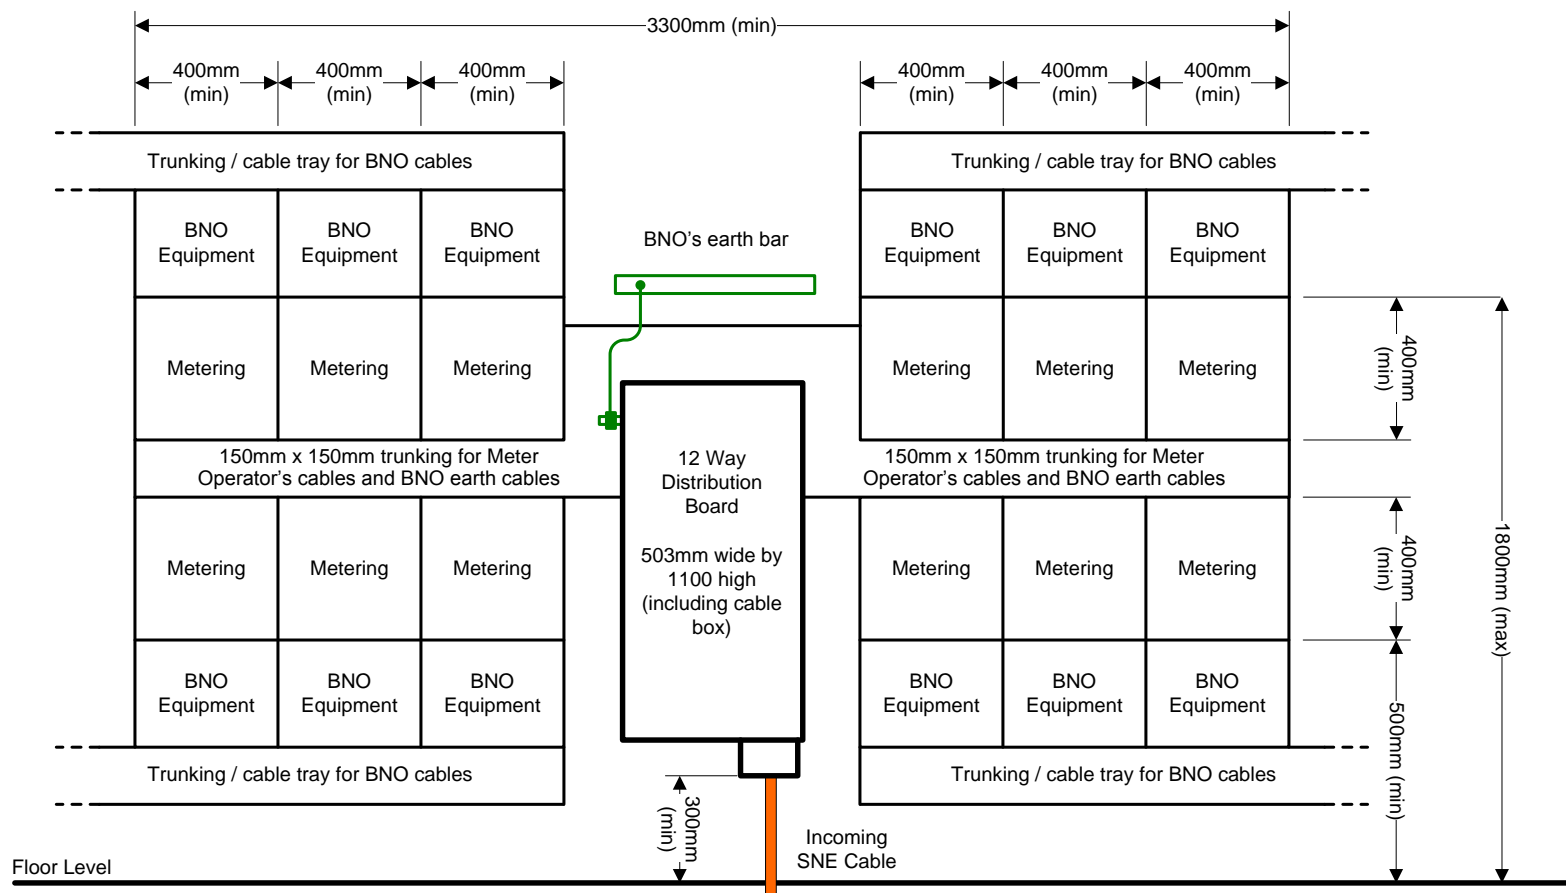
3300mm (min)

400mm (min)
400mm (min)
400mm (min)
400mm (min)
400mm (min)
400mm (min)

Trunking / cable tray for BNO cables
Trunking / cable tray for BNO cables

BNO Equipment
BNO Equipment
BNO Equipment
BNO's earth bar
BNO Equipment
BNO Equipment
BNO Equipment

Metering
Metering
Metering
Metering
Metering
Metering

400mm (min)

150mm x 150mm trunking for Meter Operator's cables and BNO earth cables
12 Way Distribution Board

503mm wide by 1100 high (including cable box)
150mm x 150mm trunking for Meter Operator's cables and BNO earth cables

Metering
Metering
Metering
Metering
Metering
Metering

400mm (min)
1800mm (max)

BNO Equipment
BNO Equipment
BNO Equipment
BNO Equipment
BNO Equipment
BNO Equipment

500mm (min)

Trunking / cable tray for BNO cables
Trunking / cable tray for BNO cables

300mm (min)
Incoming SNE Cable
Floor Level